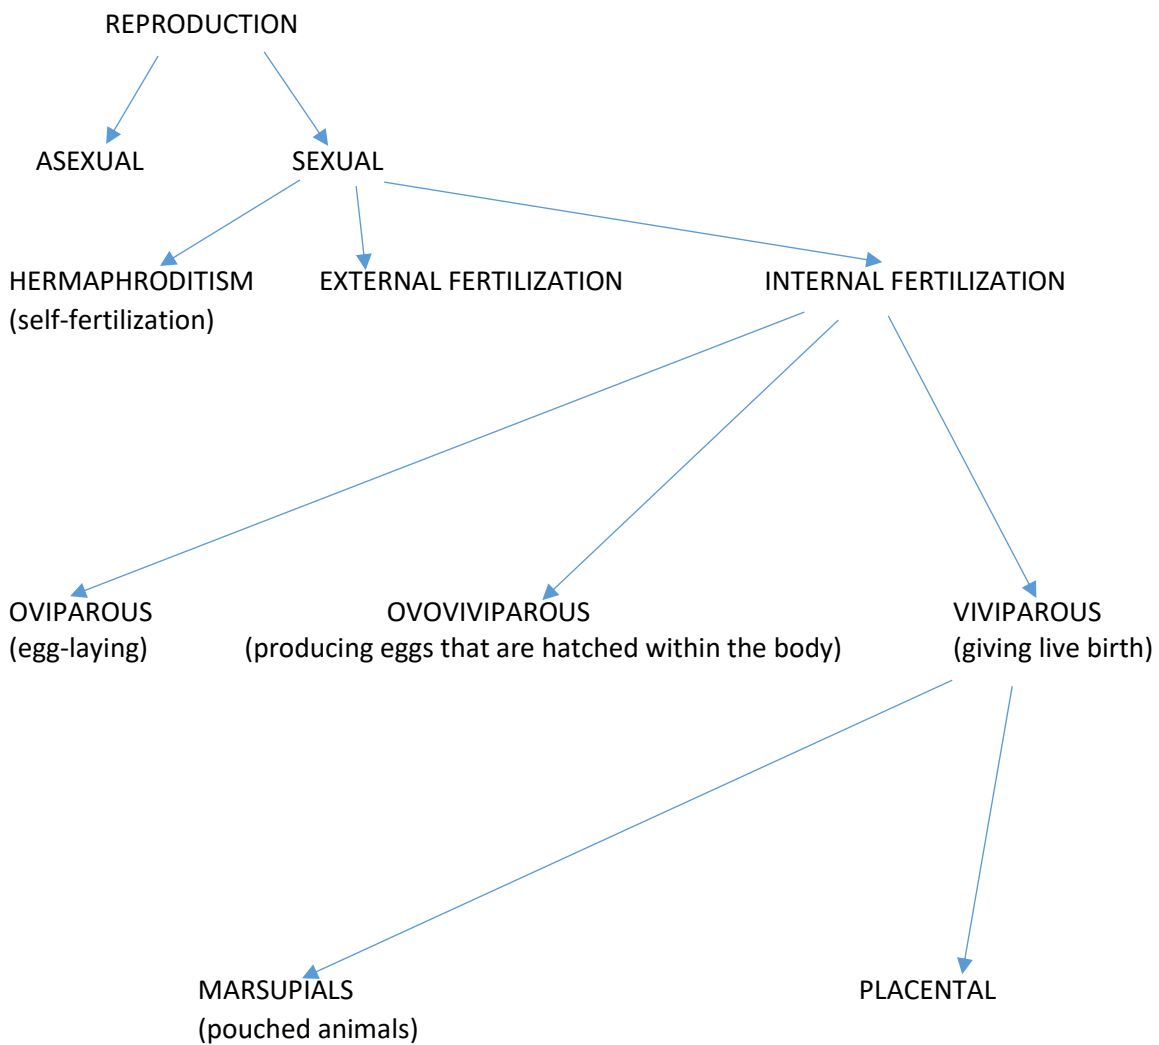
REPRODUCTION

ASEXUAL

SEXUAL

HERMAPHRODITISM
(self-fertilization)

EXTERNAL FERTILIZATION

INTERNAL FERTILIZATION

OVIPAROUS
(egg-laying)

OVOVIVIPAROUS
(producing eggs that are hatched within the body)

VIVIPAROUS
(giving live birth)

MARSUPIALS
(pouched animals)

PLACENTAL